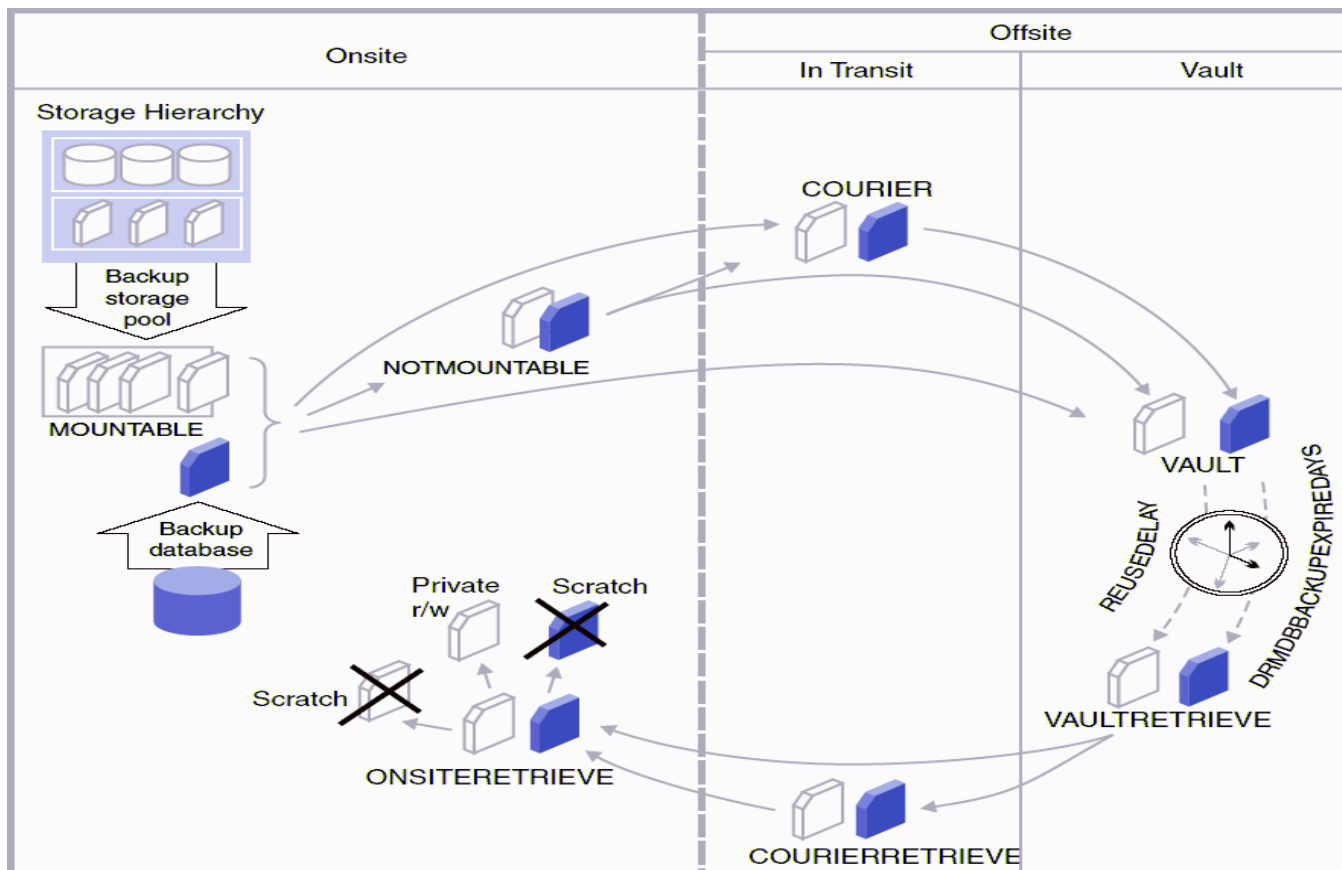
Onsite

Offsite

In Transit

Vault

Storage Hierarchy

Backup storage pool

MOUNTABLE

Backup database

NOTMOUNTABLE

COURIER

VAULT

REUSEDELAY

DRMDBBACKUPEXPIREDAYS

VAULTRETRIEVE

COURIERRETRIEVE

ONSITERETRIEVE

Private r/w

Scratch

Scratch